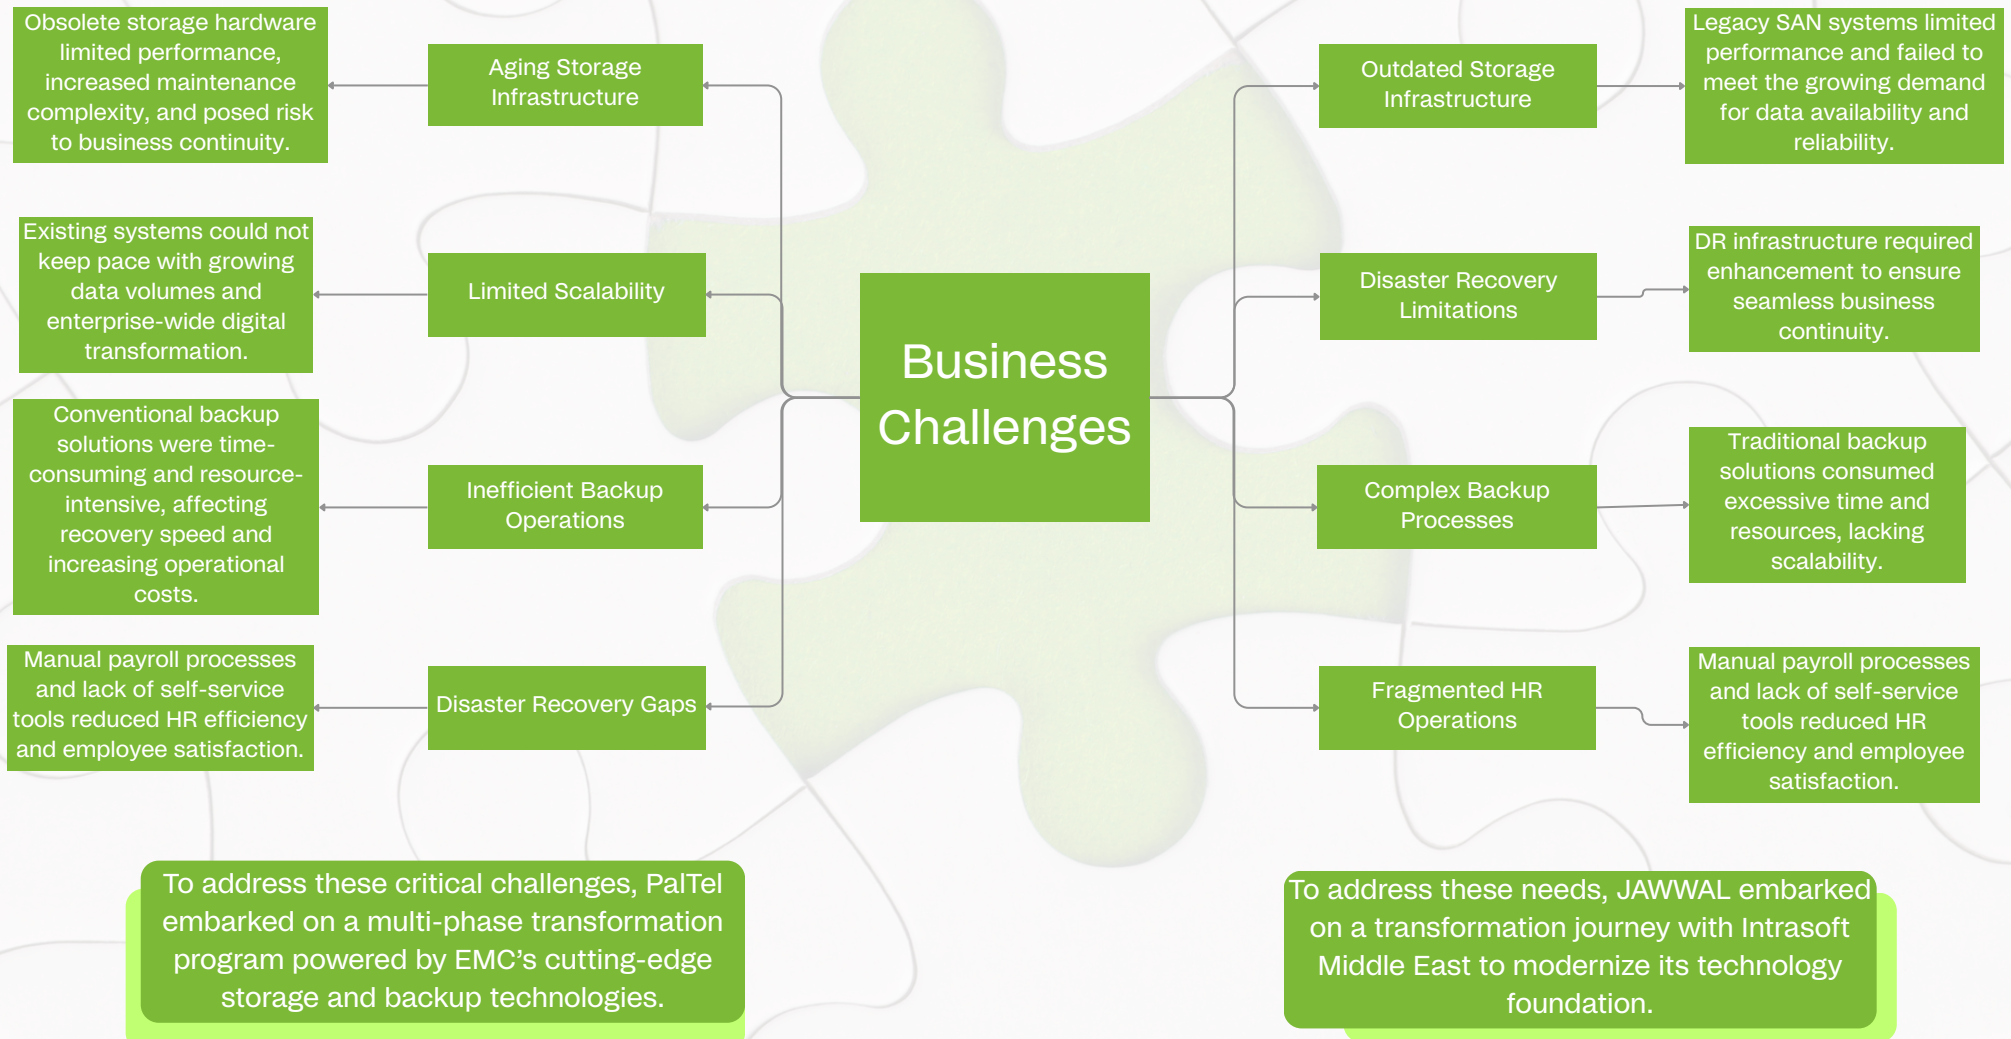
Business Challenges

Aging Storage Infrastructure

Obsolete storage hardware limited performance, increased maintenance complexity, and posed risk to business continuity.

Limited Scalability

Existing systems could not keep pace with growing data volumes and enterprise-wide digital transformation.

Inefficient Backup Operations

Conventional backup solutions were time-consuming and resource-intensive, affecting recovery speed and increasing operational costs.

Disaster Recovery Gaps

Manual payroll processes and lack of self-service tools reduced HR efficiency and employee satisfaction.

Outdated Storage Infrastructure

Legacy SAN systems limited performance and failed to meet the growing demand for data availability and reliability.

Disaster Recovery Limitations

DR infrastructure required enhancement to ensure seamless business continuity.

Complex Backup Processes

Traditional backup solutions consumed excessive time and resources, lacking scalability.

Fragmented HR Operations

Manual payroll processes and lack of self-service tools reduced HR efficiency and employee satisfaction.

To address these critical challenges, PalTel embarked on a multi-phase transformation program powered by EMC's cutting-edge storage and backup technologies.

To address these needs, JAWWAL embarked on a transformation journey with Intrasoft Middle East to modernize its technology foundation.